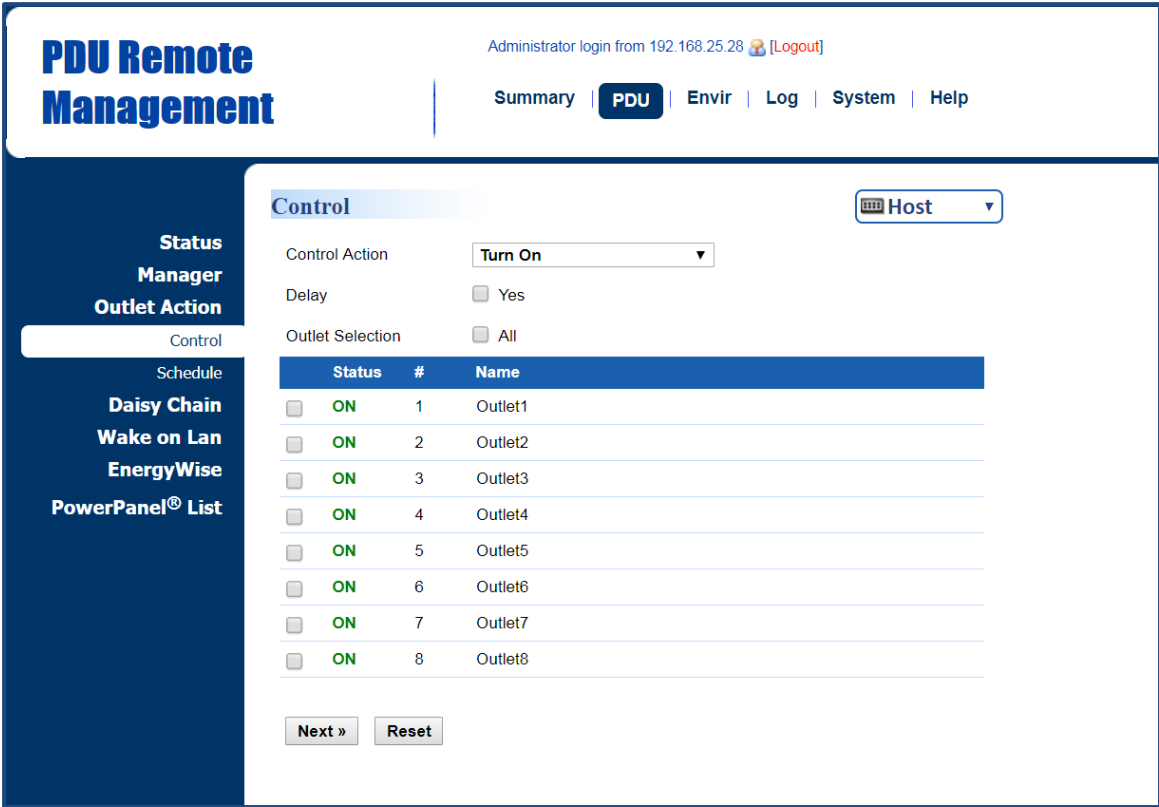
PDU Remote Management

Administrator login from 192.168.25.28 [Logout]

Summary | PDU | Envir | Log | System | Help

Status
Manager
Outlet Action
Control
Schedule
Daisy Chain
Wake on Lan
EnergyWise
PowerPanel® List

Control

Host ▼

Control Action Turn On ▼
Delay Yes
Outlet Selection All

| | Status | # | Name |
|---|---|---|---|
| | ON | 1 | Outlet1 |
| | ON | 2 | Outlet2 |
| | ON | 3 | Outlet3 |
| | ON | 4 | Outlet4 |
| | ON | 5 | Outlet5 |
| | ON | 6 | Outlet6 |
| | ON | 7 | Outlet7 |
| | ON | 8 | Outlet8 |

Next » Reset